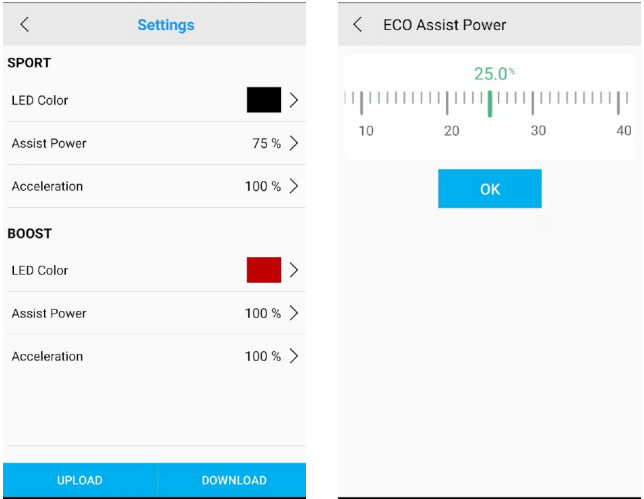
<

Settings

SPORT

LED Color >

Assist Power 75 % >

Acceleration 100 % >

BOOST

LED Color >

Assist Power 100 % >

Acceleration 100 % >

UPLOAD

DOWNLOAD

<

ECO Assist Power

25.0%

10 20 30 40

OK